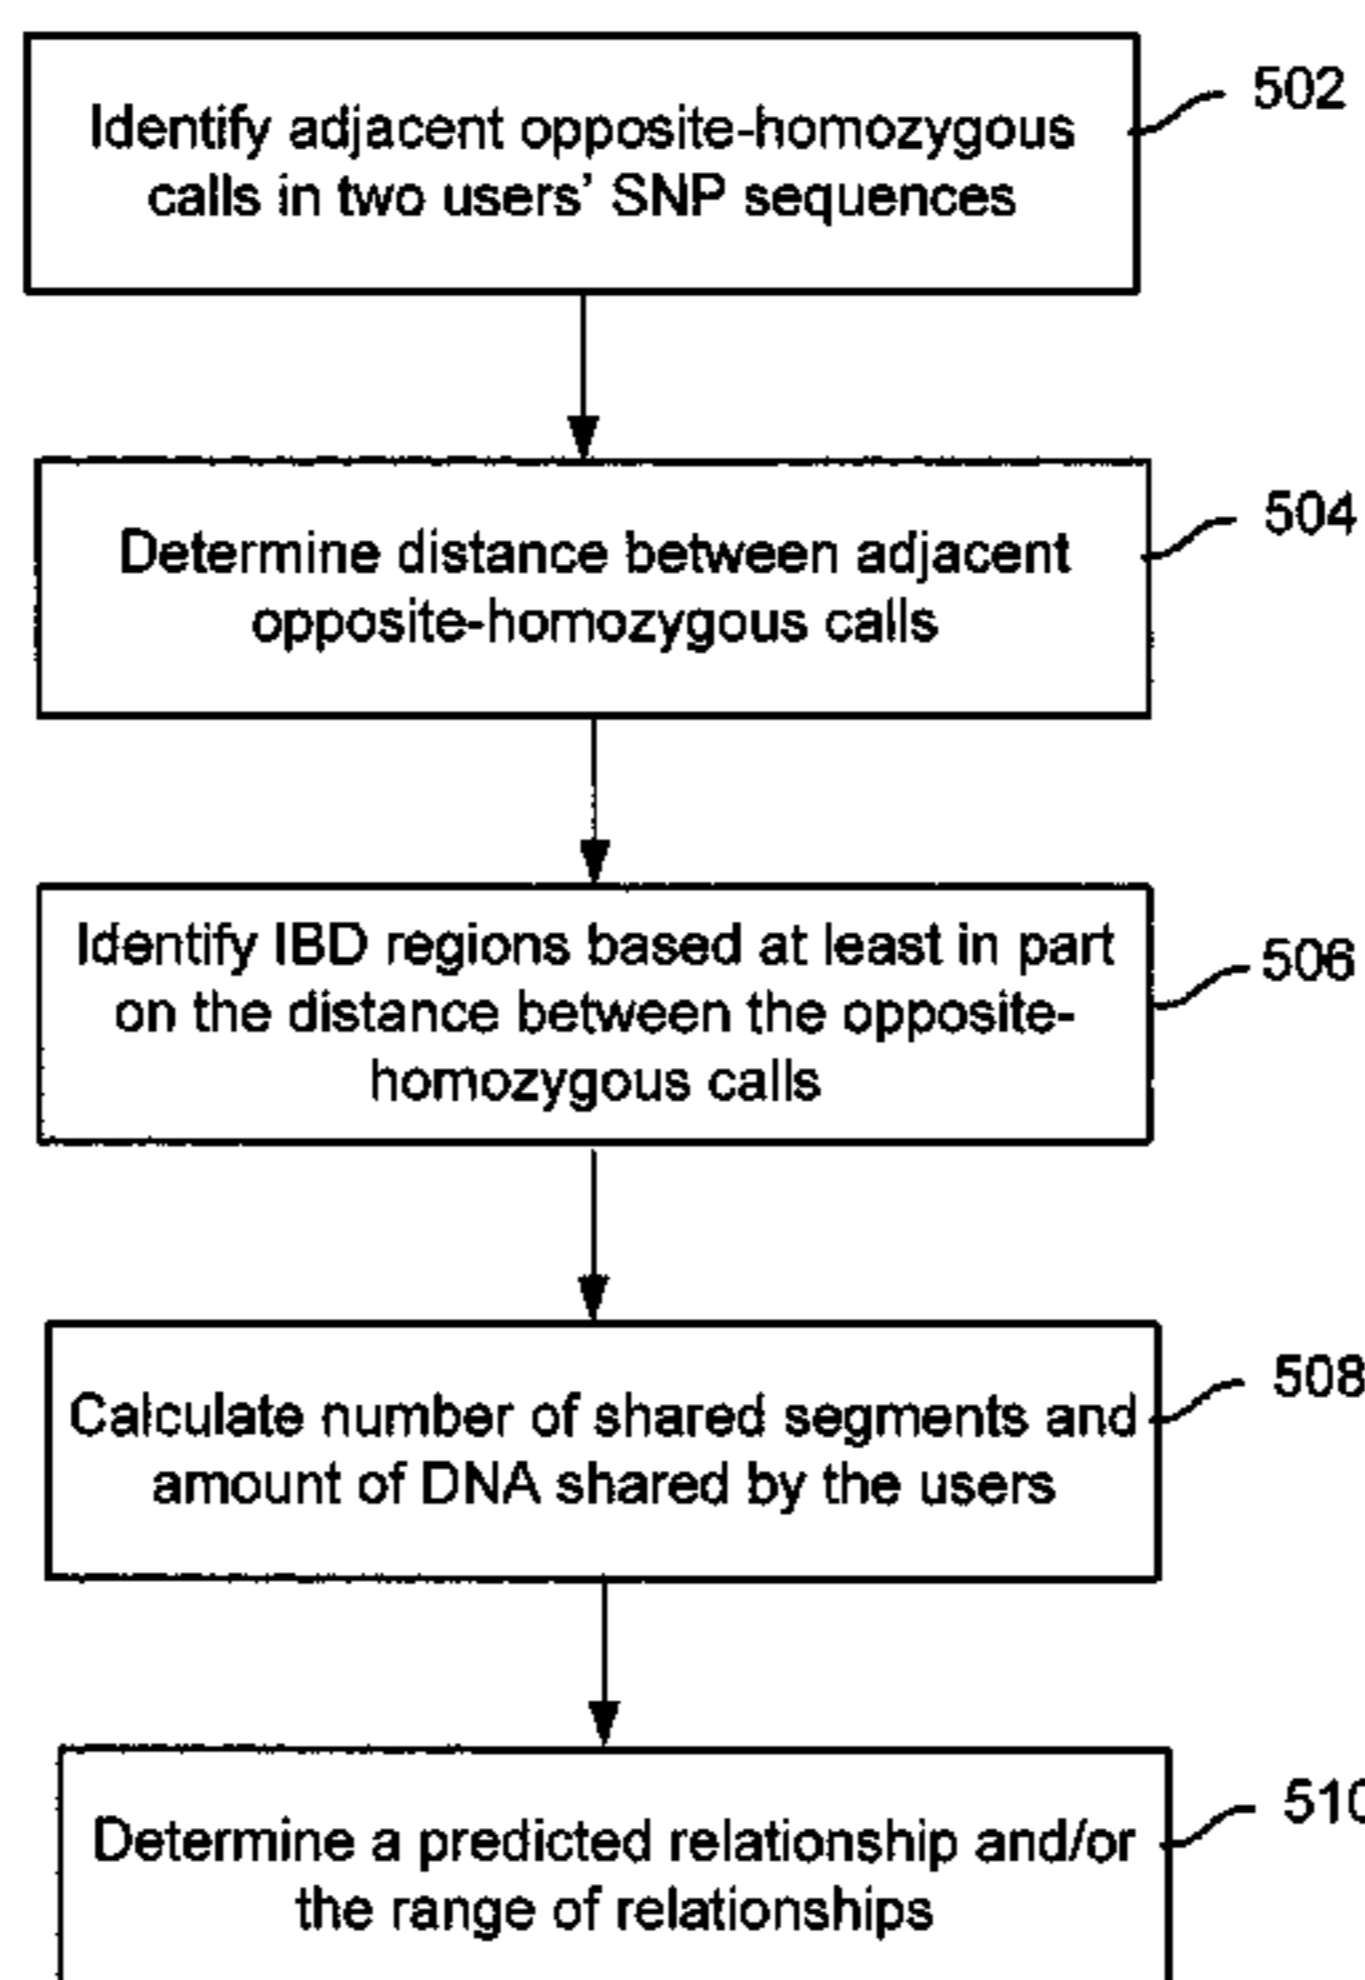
Identify adjacent opposite-homozygous calls in two users' SNP sequences

502

Determine distance between adjacent opposite-homozygous calls

504

Identify IBD regions based at least in part on the distance between the opposite-homozygous calls

506

Calculate number of shared segments and amount of DNA shared by the users

508

Determine a predicted relationship and/or the range of relationships

510